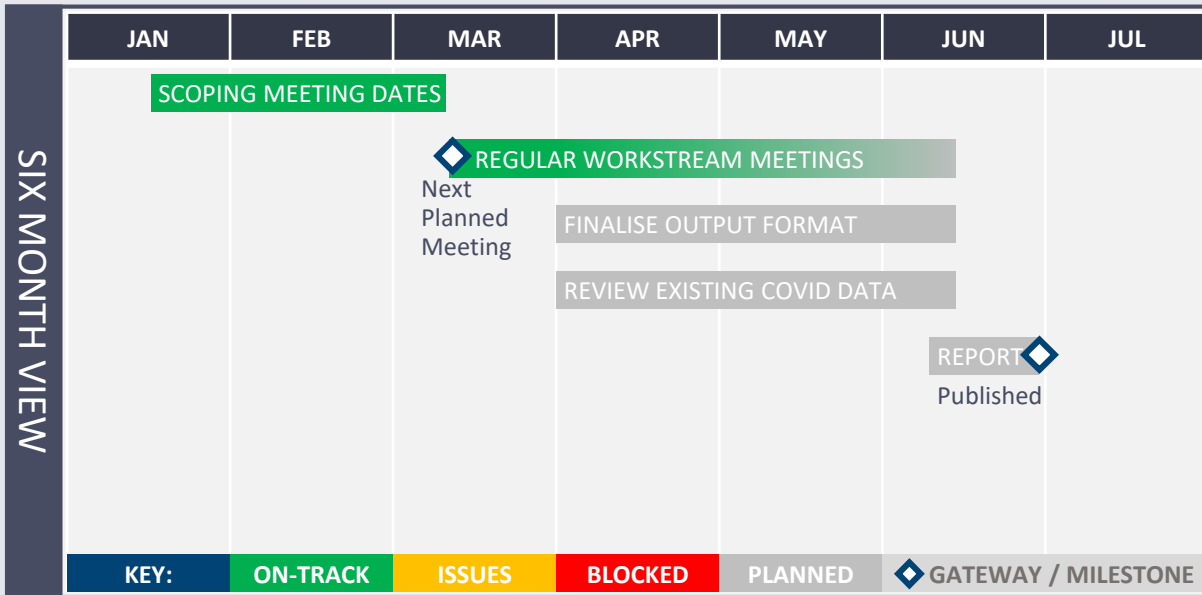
SIX MONTH VIEW

| JAN | FEB | MAR | APR | MAY | JUN | JUL |
|---|---|---|---|---|---|---|

SCOPING MEETING DATES

REGULAR WORKSTREAM MEETINGS

Next Planned Meeting

FINALISE OUTPUT FORMAT

REVIEW EXISTING COVID DATA

REPORT

Published

| KEY: | ON-TRACK | ISSUES | BLOCKED | PLANNED | GATEWAY / MILESTONE |
|---|---|---|---|---|---|